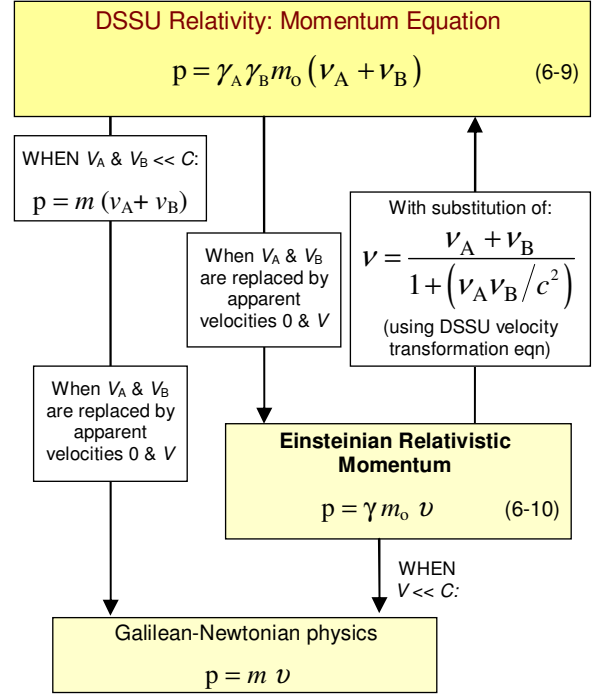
DSSU Relativity: Momentum Equation

$p = \gamma_A \gamma_B m_o (\nu_A + \nu_B)$ (6-9)

WHEN $V_A$ & $V_B$ << $C$:

$p = m (v_A + v_B)$

When $V_A$ & $V_B$ are replaced by apparent velocities 0 & $V$

With substitution of:

$\nu = \frac{\nu_A + \nu_B}{1 + (\nu_A \nu_B / c^2)}$

(using DSSU velocity transformation eqn)

When $V_A$ & $V_B$ are replaced by apparent velocities 0 & $V$

Einsteinian Relativistic Momentum

$p = \gamma m_o \upsilon$ (6-10)

WHEN $V$ << $C$:

Galilean-Newtonian physics

$p = m \upsilon$